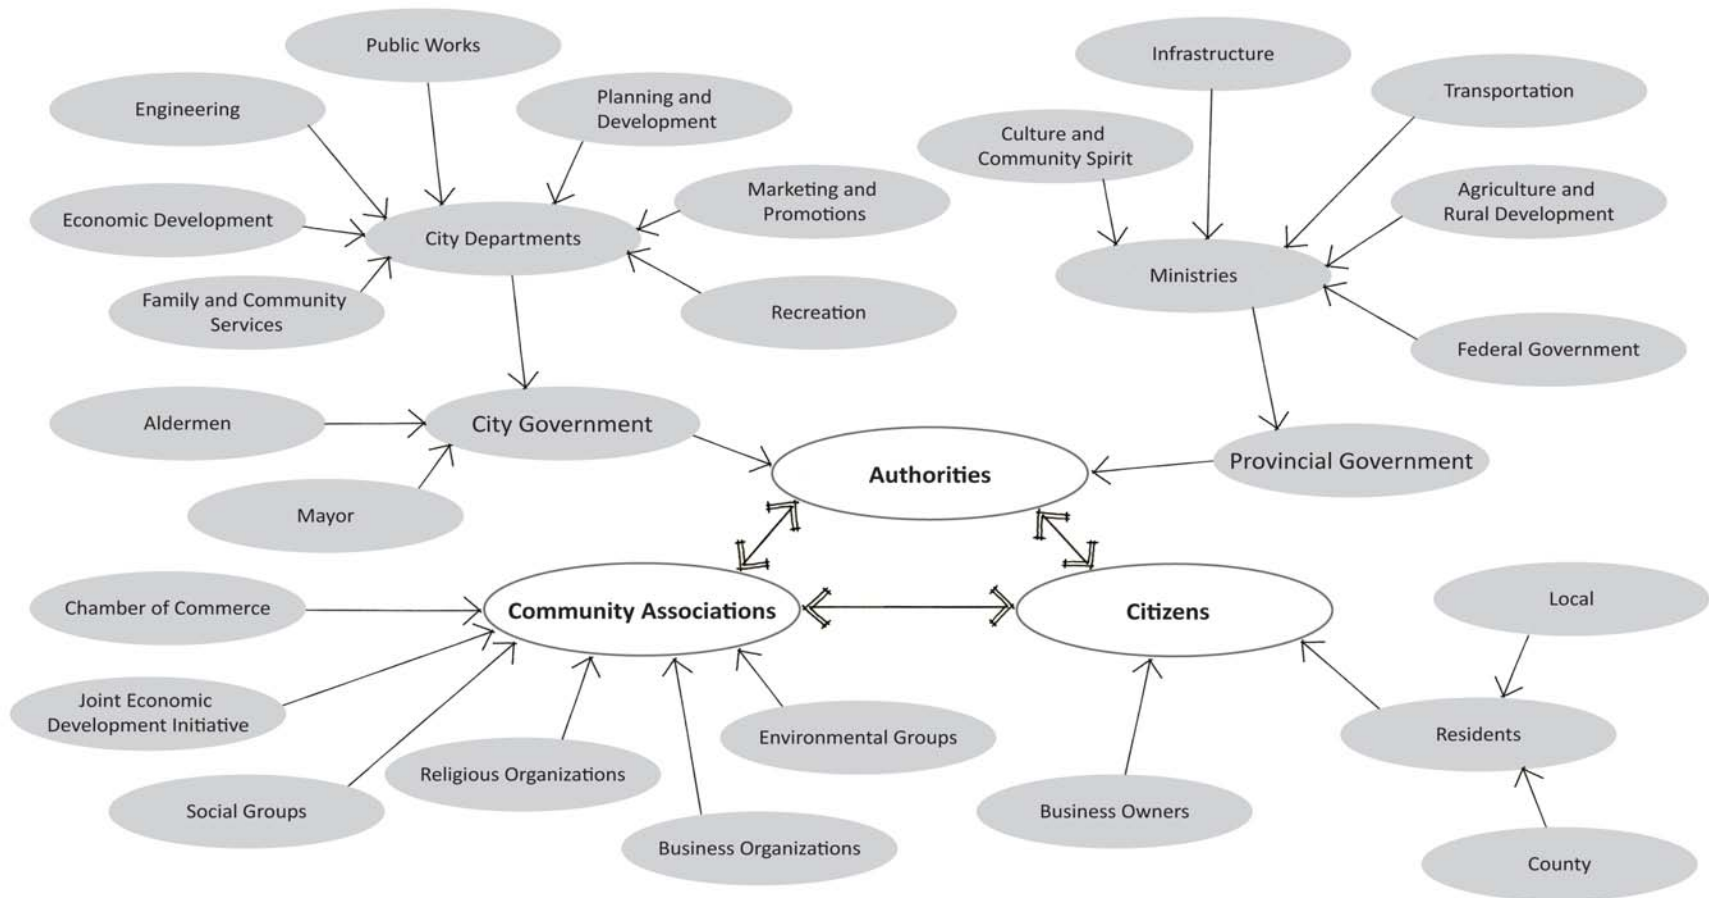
Public Works

Engineering

Planning and Development

Economic Development

City Departments

Marketing and Promotions

Family and Community Services

Recreation

Infrastructure

Transportation

Culture and Community Spirit

Agriculture and Rural Development

Ministries

Federal Government

Aldermen

City Government

Authorities

Provincial Government

Mayor

Chamber of Commerce

Community Associations

Citizens

Local

Joint Economic Development Initiative

Environmental Groups

Residents

Religious Organizations

Social Groups

Business Owners

Business Organizations

County